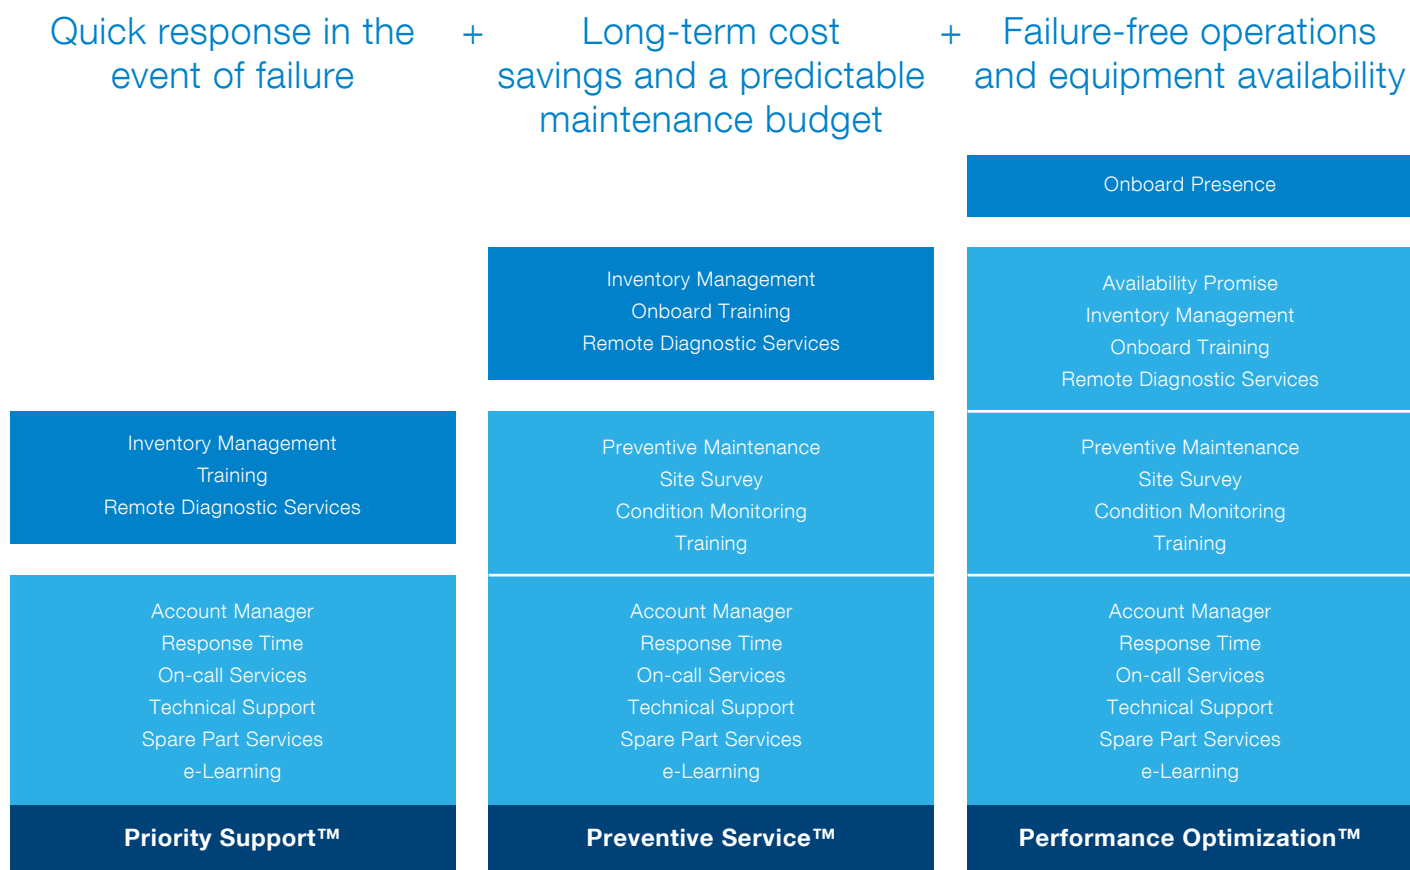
Quick response in the event of failure

+

Long-term cost savings and a predictable maintenance budget

+

Failure-free operations and equipment availability

Inventory Management
Training
Remote Diagnostic Services

Account Manager
Response Time
On-call Services
Technical Support
Spare Part Services
e-Learning

Priority Support™

Inventory Management
Onboard Training
Remote Diagnostic Services

Preventive Maintenance
Site Survey
Condition Monitoring
Training

Account Manager
Response Time
On-call Services
Technical Support
Spare Part Services
e-Learning

Preventive Service™

Onboard Presence

Availability Promise
Inventory Management
Onboard Training
Remote Diagnostic Services

Preventive Maintenance
Site Survey
Condition Monitoring
Training

Account Manager
Response Time
On-call Services
Technical Support
Spare Part Services
e-Learning

Performance Optimization™